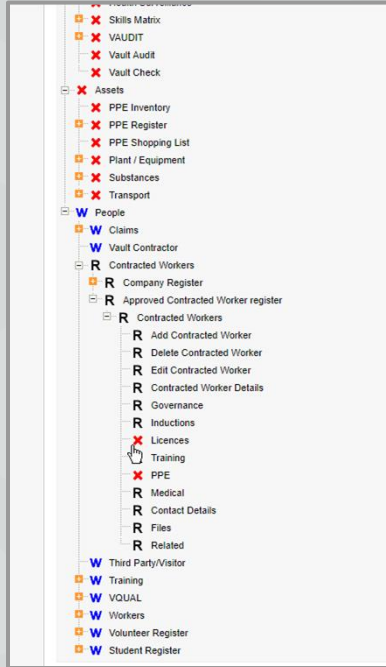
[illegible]
Skills Matrix
VAUDIT
Vault Audit
Vault Check
Assets
PPE Inventory
PPE Register
PPE Shopping List
Plant / Equipment
Substances
Transport
W People
W Claims
W Vault Contractor
R Contracted Workers
R Company Register
R Approved Contracted Worker register
R Contracted Workers
R Add Contracted Worker
R Delete Contracted Worker
R Edit Contracted Worker
R Contracted Worker Details
R Governance
R Inductions
Licences
Training
PPE
R Medical
R Contact Details
R Files
R Related
W Third Party/Visitor
W Training
W VQUAL
W Workers
W Volunteer Register
W Student Register